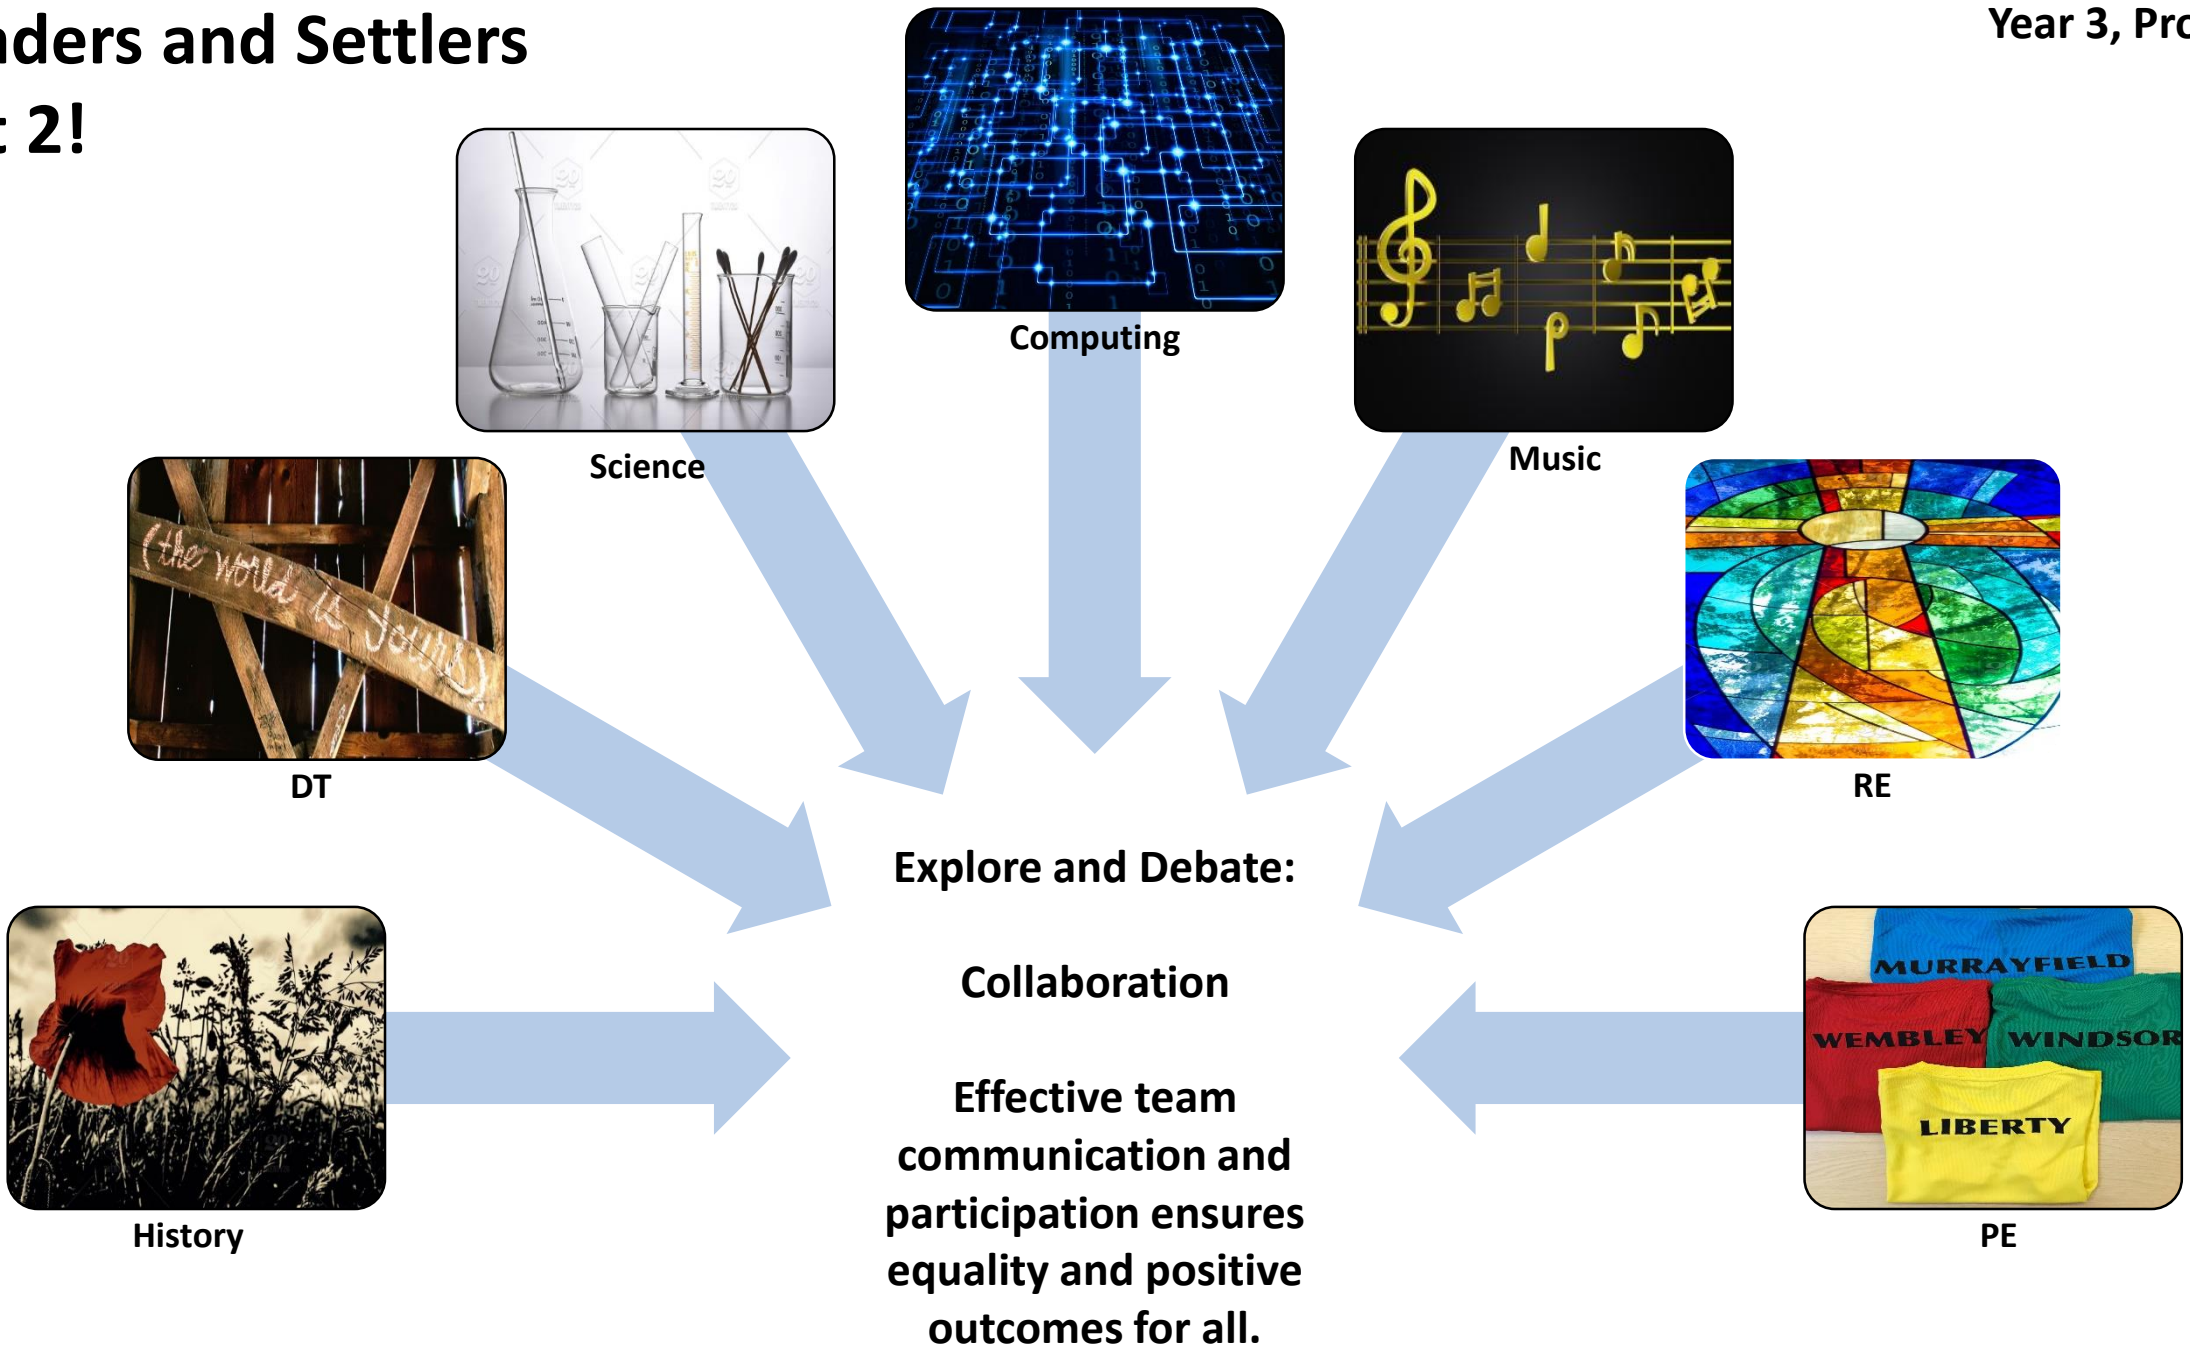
nders and Settlers
: 2!

Year 3, Pro

Computing

Science

Music

(the world is yours)

DT

RE

Explore and Debate:

Collaboration

Effective team communication and participation ensures equality and positive outcomes for all.

History

MURRAYFIELD
WEMBLEY
WINDSOR
LIBERTY

PE